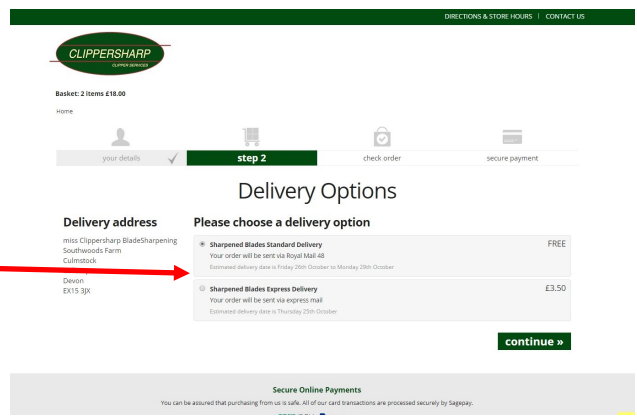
DIRECTIONS & STORE HOURS | CONTACT US

CLIPPERSHARP
CLIPPER SERVICES

Basket: 2 items £18.00

Home

your details

step 2

check order

secure payment

Delivery Options

Delivery address

miss Clippersharp BladeSharpening
Southwoods Farm
Culmstock
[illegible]
Devon
EX15 3JX

Please choose a delivery option

Sharpened Blades Standard Delivery
Your order will be sent via Royal Mail 48
Estimated delivery date is Friday 26th October to Monday 29th October

FREE

Sharpened Blades Express Delivery
Your order will be sent via express mail
Estimated delivery date is Thursday 25th October

£3.50

continue »

Secure Online Payments

You can be assured that purchasing from us is safe. All of our card transactions are processed securely by Sagepay.